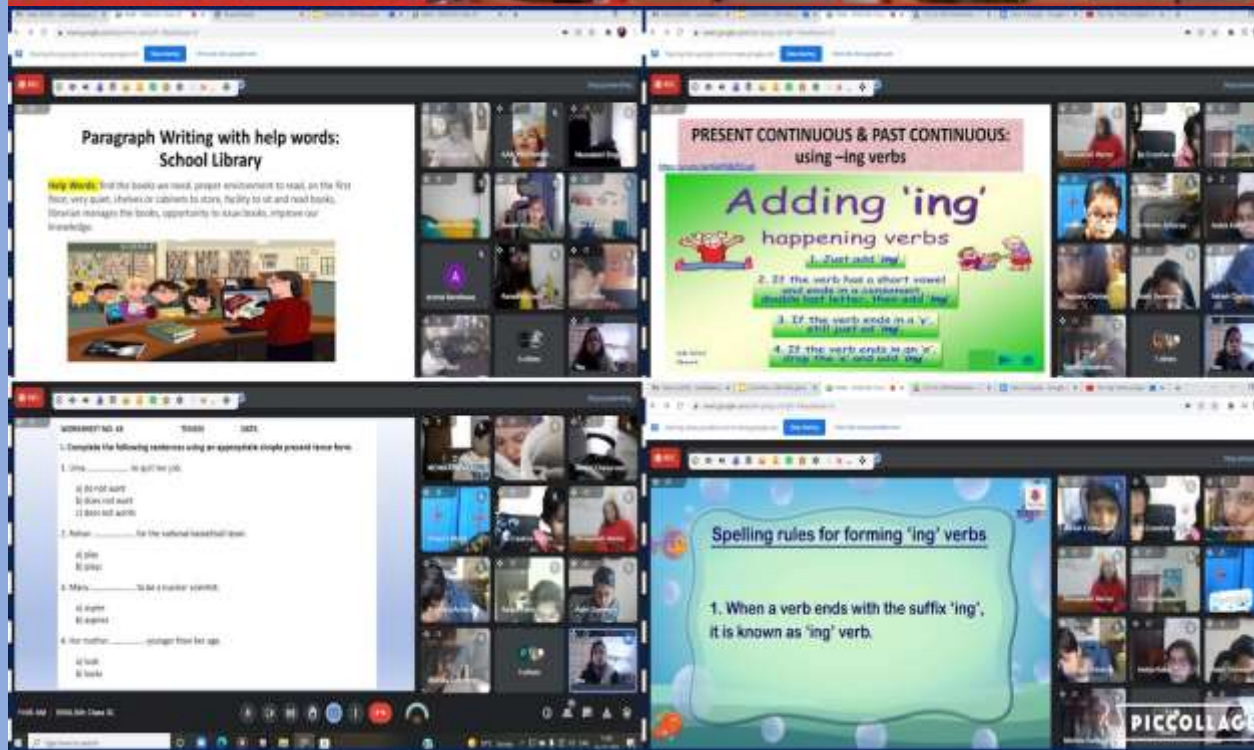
Paragraph Writing with help words: School Library

Help Words: find the books we need, proper environment to read, on the first floor, very quiet, shelves or cabinets to store, facility to sit and read books, librarian manages the books, opportunity to issue books, improve our knowledge.

PRESENT CONTINUOUS & PAST CONTINUOUS: using –ing verbs

Adding 'ing'

happening verbs

1. Just add 'ing'

2. If the verb has a short vowel and ends in a consonant, double last letter, then add 'ing'

3. If the verb ends in a 'y', still just add 'ing'

4. If the verb ends in an 'e', drop the 'e' and add 'ing'

WORKSHEET NO. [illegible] TOPIC: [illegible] DATE:

1. Complete the following sentences using an appropriate simple present tense form:

1. Uma ............ to quit her job.

a) do not want
b) does not want
c) does not wants

2. Rohan ............ for the national basketball team.

a) play
b) plays

3. Mary ............ to be a nuclear scientist.

a) aspire
b) aspires

4. Her mother ............ younger than her age.

a) look
b) looks

Spelling rules for forming 'ing' verbs

1. When a verb ends with the suffix 'ing', it is known as 'ing' verb.

PICCOLLAGE